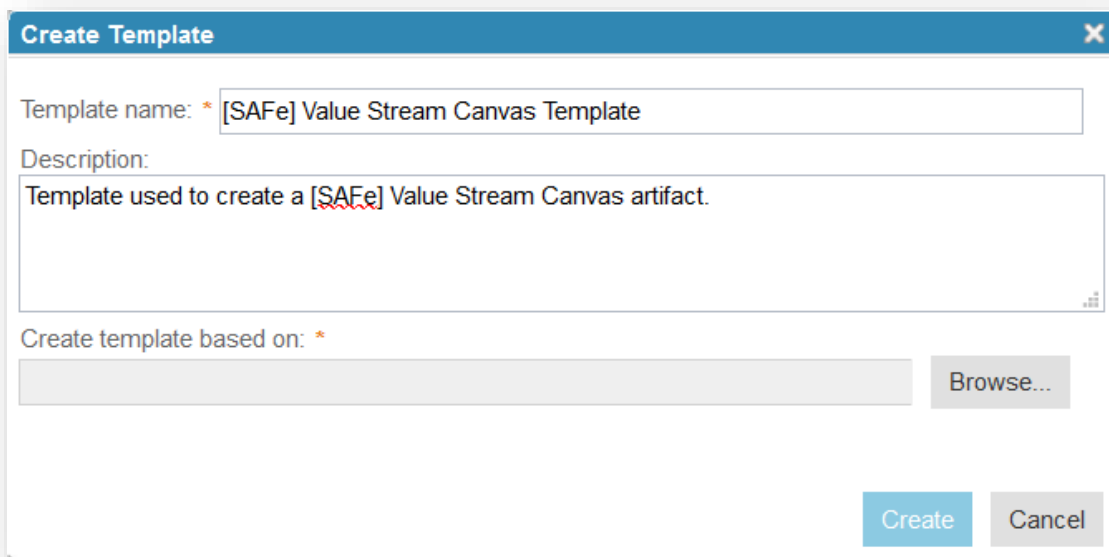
Create Template

Template name: * [SAFe] Value Stream Canvas Template

Description:

Template used to create a [SAFe] Value Stream Canvas artifact.

Create template based on: *

Browse...

Create

Cancel